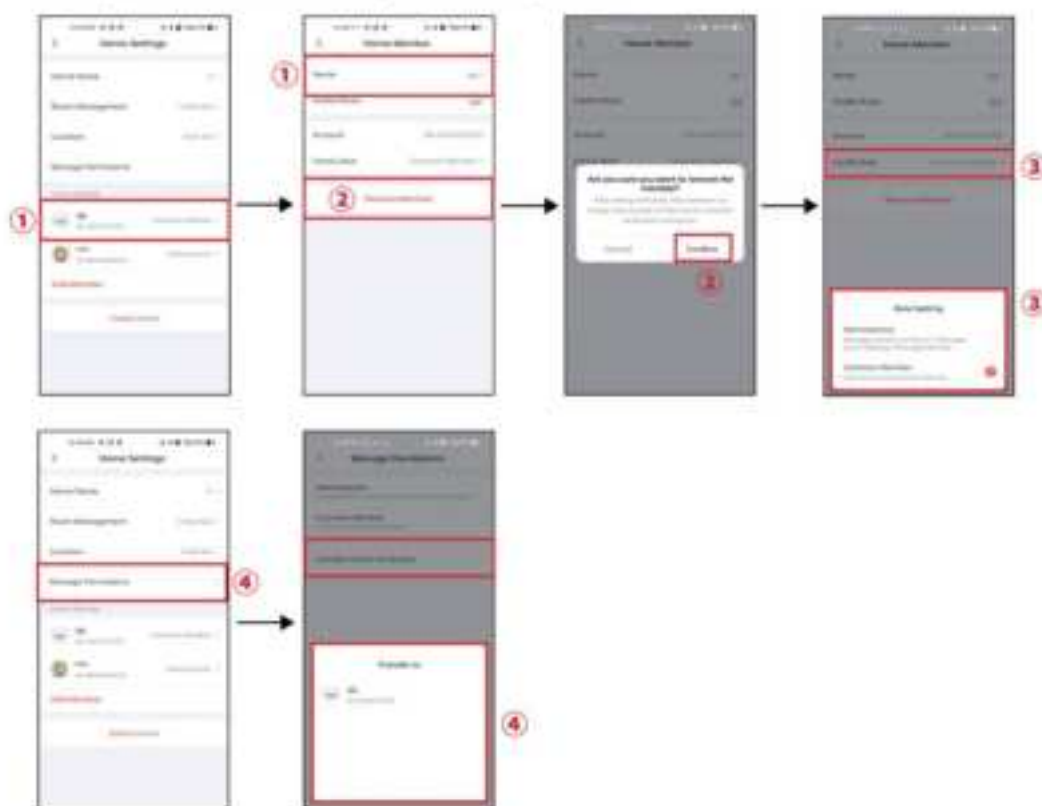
Home Settings

Home Name

Room Management

Location

Manage Permissions

①

Add Member

Delete Home

Home Member

①

Name

②

Remove Member

Confirm

②

③

③

Role Setting

Home Settings

Home Name

Room Management

Location

Manage Permissions

④

Manage Permissions

④

Transfer to